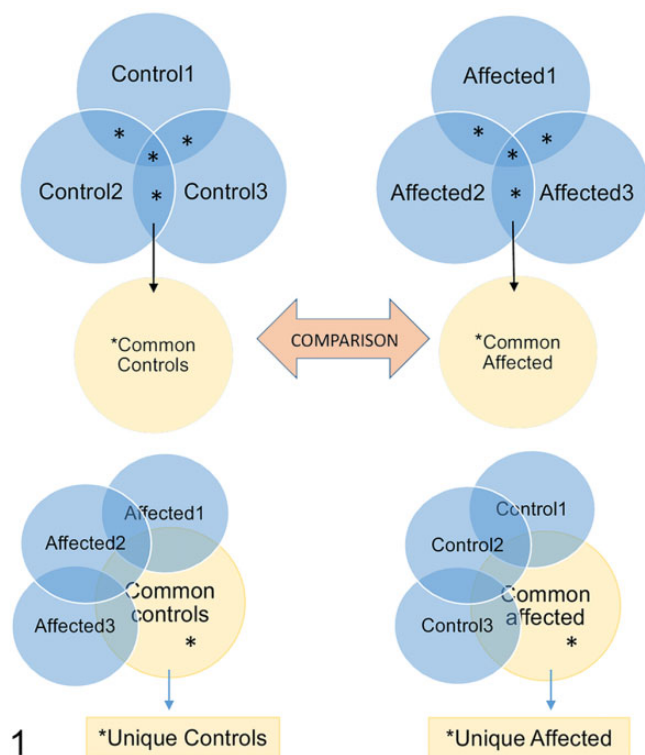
Control1

*

*

*

Control2

*

Control3

Affected1

*

*

*

Affected2

*

Affected3

*Common Controls

COMPARISON

*Common Affected

Affected1

Affected2

Common controls

Affected3

*

Control1

Control2

Common affected

Control3

*

1

*Unique Controls

*Unique Affected